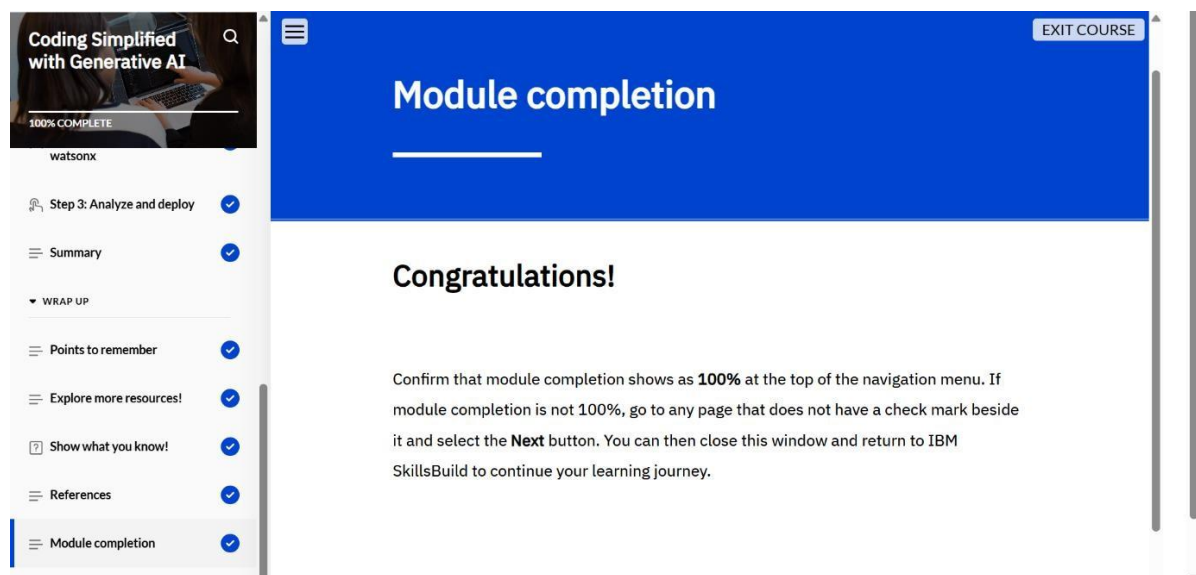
Coding Simplified with Generative AI

100% COMPLETE

watsonx

Step 3: Analyze and deploy

Summary

WRAP UP

Points to remember

Explore more resources!

Show what you know!

References

Module completion

EXIT COURSE

Module completion

Congratulations!

Confirm that module completion shows as **100%** at the top of the navigation menu. If module completion is not 100%, go to any page that does not have a check mark beside it and select the **Next** button. You can then close this window and return to IBM SkillsBuild to continue your learning journey.